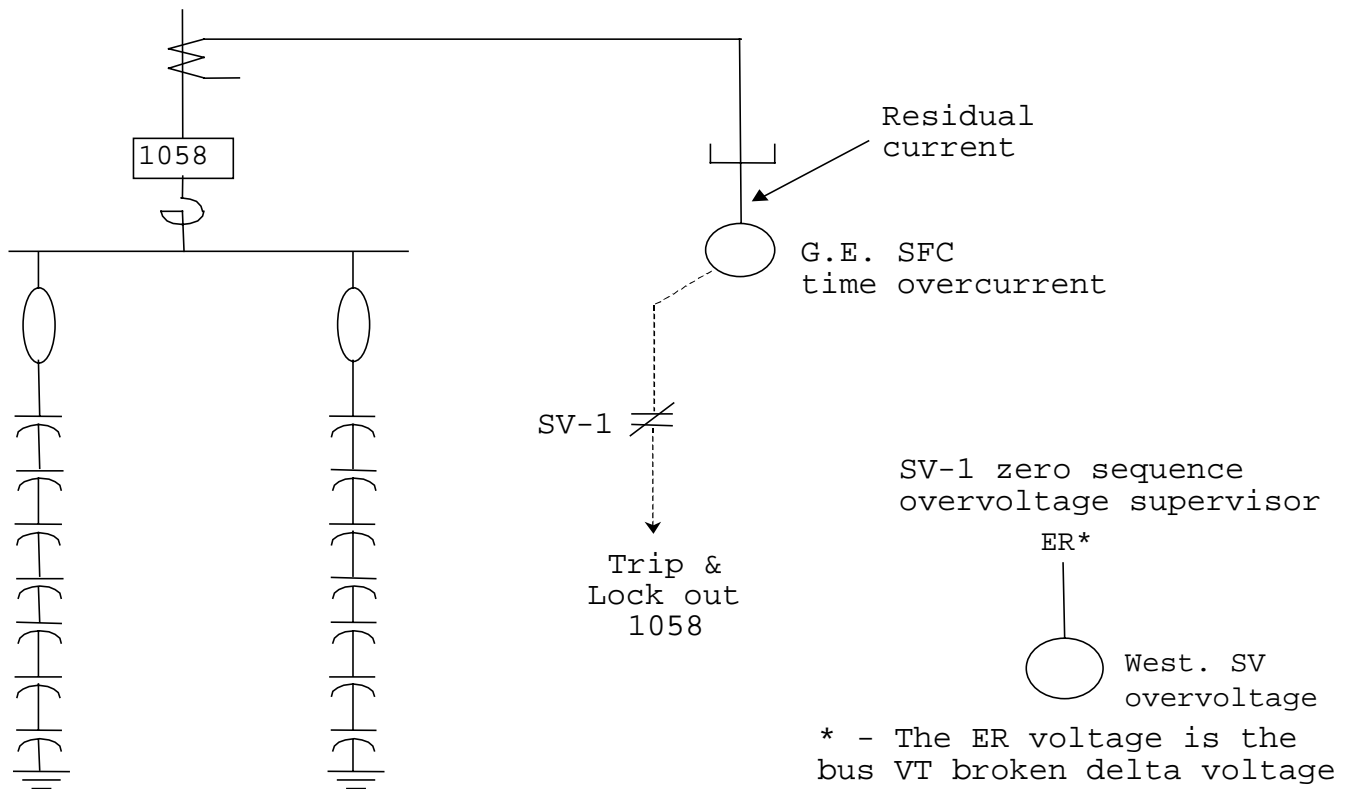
1058

Residual current

G.E. SFC time overcurrent

SV-1

Trip & Lock out 1058

SV-1 zero sequence overvoltage supervisor

ER*

West. SV overvoltage

* - The ER voltage is the bus VT broken delta voltage